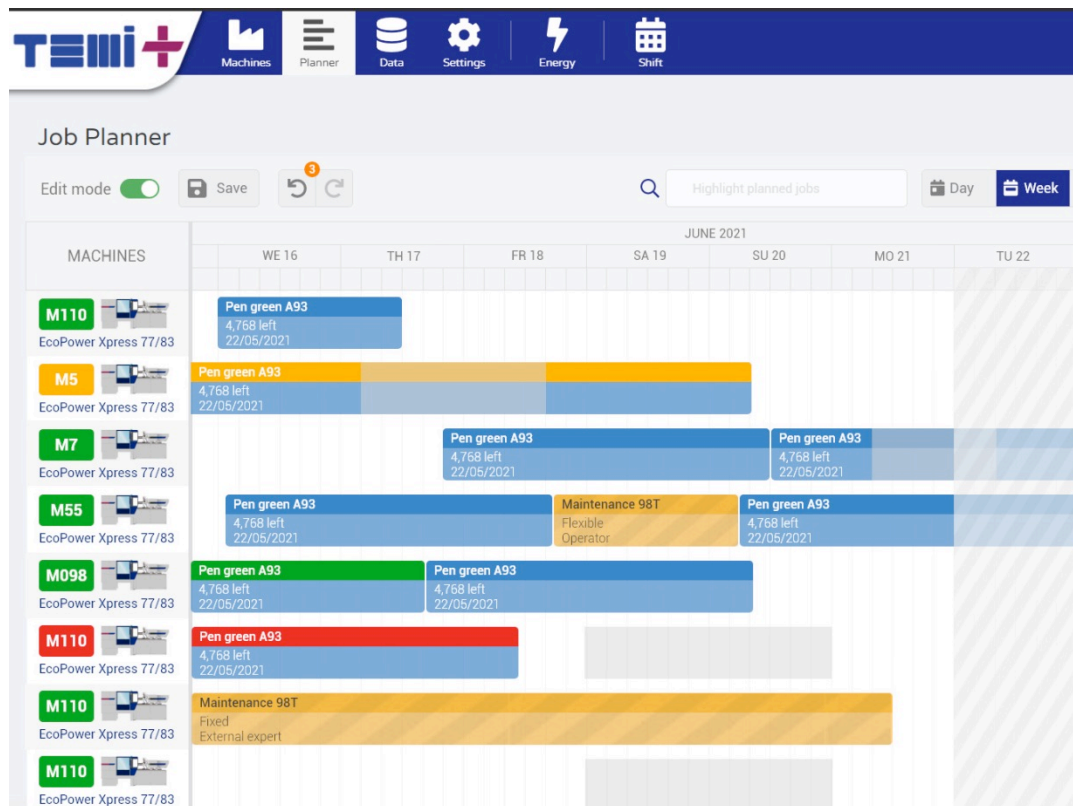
TEMI+

Machines Planner Data Settings Energy Shift

Job Planner

Edit mode Save 3 Highlight planned jobs Day Week

MACHINES

JUNE 2021

WE 16 TH 17 FR 18 SA 19 SU 20 MO 21 TU 22

M110 EcoPower Xpress 77/83
Pen green A93
4,768 left
22/05/2021

M5 EcoPower Xpress 77/83
Pen green A93
4,768 left
22/05/2021

M7 EcoPower Xpress 77/83
Pen green A93
4,768 left
22/05/2021
Pen green A93
4,768 left
22/05/2021

M55 EcoPower Xpress 77/83
Pen green A93
4,768 left
22/05/2021
Maintenance 98T
Flexible
Operator
Pen green A93
4,768 left
22/05/2021

M098 EcoPower Xpress 77/83
Pen green A93
4,768 left
22/05/2021
Pen green A93
4,768 left
22/05/2021

M110 EcoPower Xpress 77/83
Pen green A93
4,768 left
22/05/2021

M110 EcoPower Xpress 77/83
Maintenance 98T
Fixed
External expert

M110 EcoPower Xpress 77/83